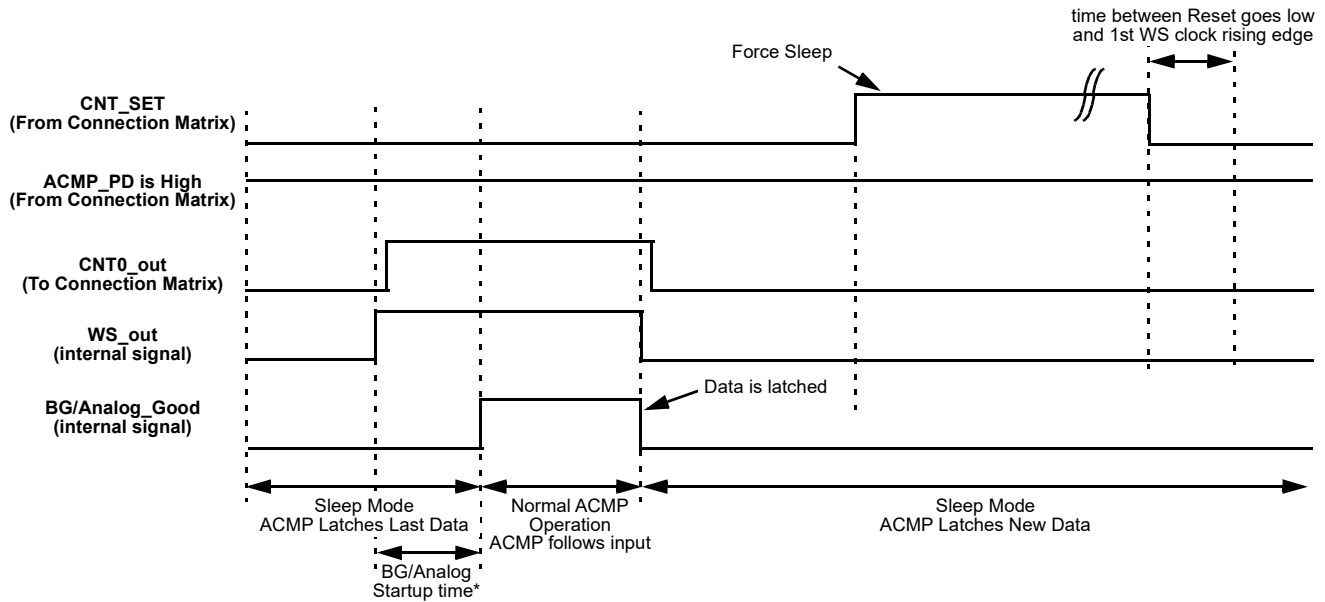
time between Reset goes low and 1st WS clock rising edge

Force Sleep

CNT_SET
(From Connection Matrix)

ACMP_PD is High
(From Connection Matrix)

CNT0_out
(To Connection Matrix)

WS_out
(internal signal)

BG/Analog_Good
(internal signal)

Data is latched

Sleep Mode
ACMP Latches Last Data

Normal ACMP Operation
ACMP follows input

Sleep Mode
ACMP Latches New Data

BG/Analog Startup time*